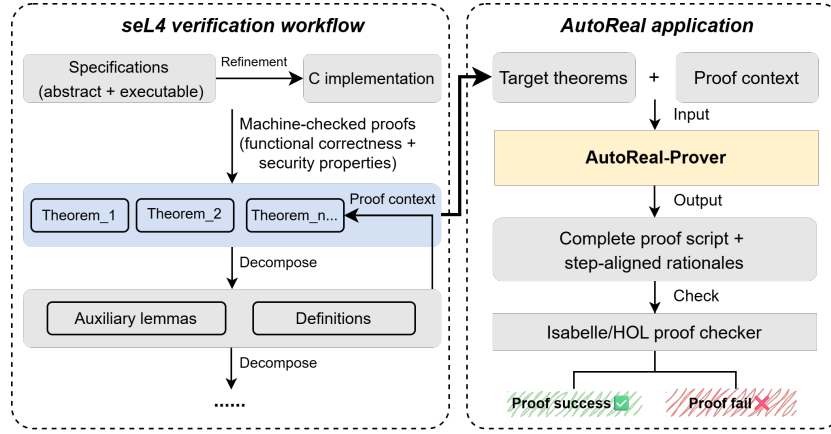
seL4 verification workflow

Specifications (abstract + executable)

Refinement

C implementation

Machine-checked proofs (functional correctness + security properties)

Proof context

Theorem_1

Theorem_2

Theorem_n...

Decompose

Auxiliary lemmas

Definitions

Decompose

......

AutoReal application

Target theorems

+

Proof context

Input

AutoReal-Prover

Output

Complete proof script + step-aligned rationales

Check

Isabelle/HOL proof checker

Proof success ✅

Proof fail ❌